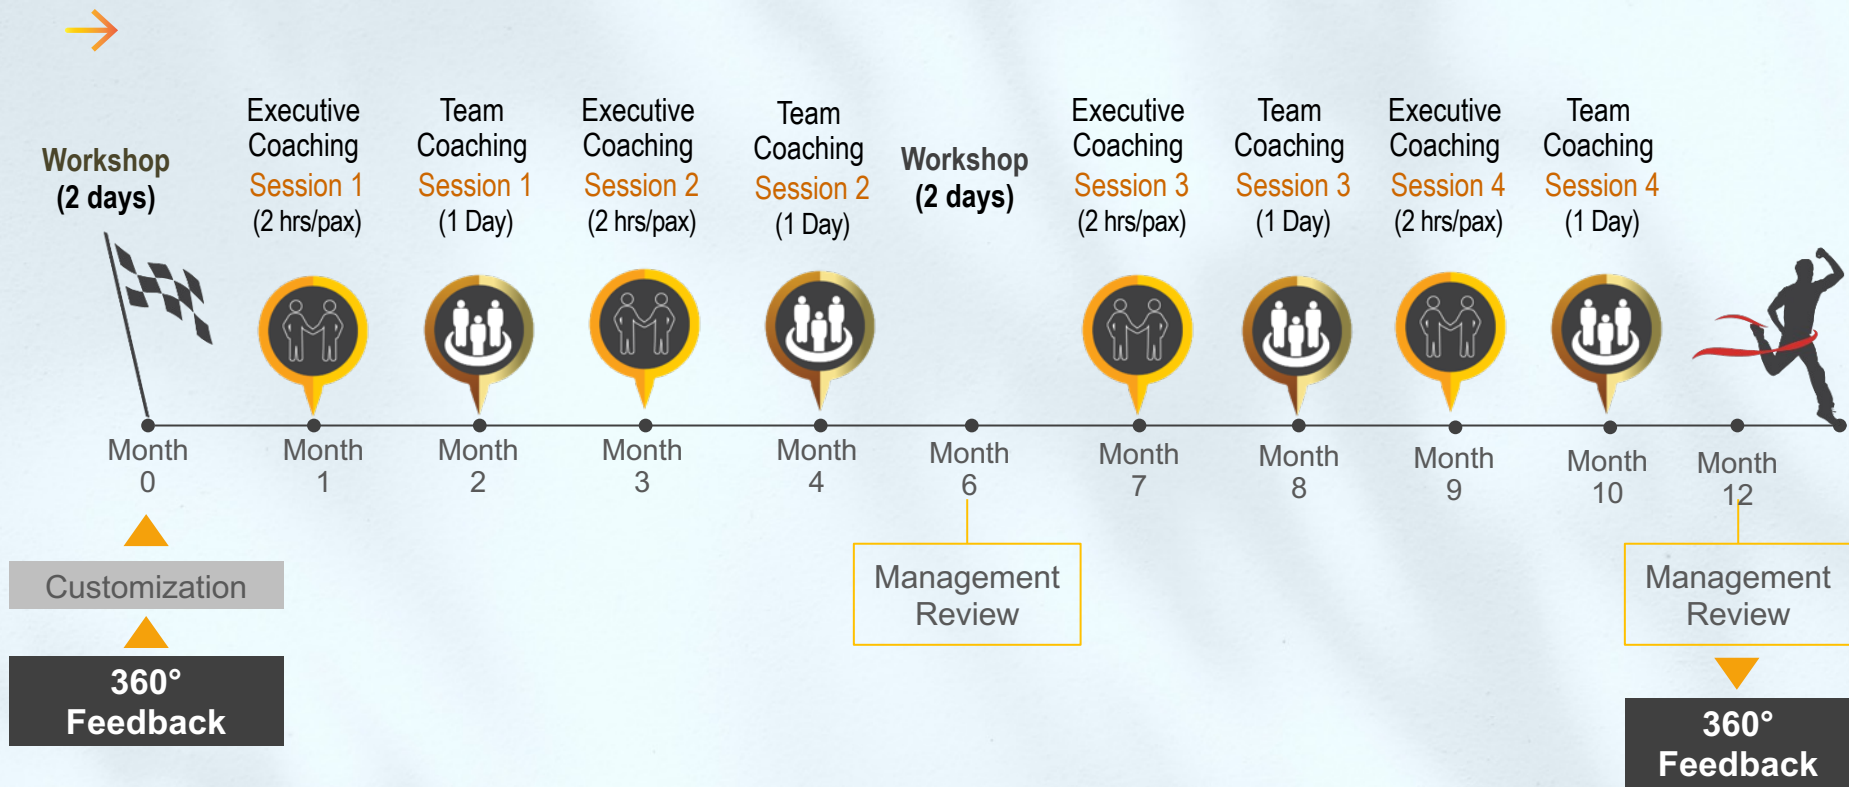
Workshop
(2 days)

Executive Coaching
Session 1
(2 hrs/pax)

Team Coaching
Session 1
(1 Day)

Executive Coaching
Session 2
(2 hrs/pax)

Team Coaching
Session 2
(1 Day)

Workshop
(2 days)

Executive Coaching
Session 3
(2 hrs/pax)

Team Coaching
Session 3
(1 Day)

Executive Coaching
Session 4
(2 hrs/pax)

Team Coaching
Session 4
(1 Day)

Month 0

Month 1

Month 2

Month 3

Month 4

Month 6

Month 7

Month 8

Month 9

Month 10

Month 12

Customization

360° Feedback

Management Review

Management Review

360° Feedback